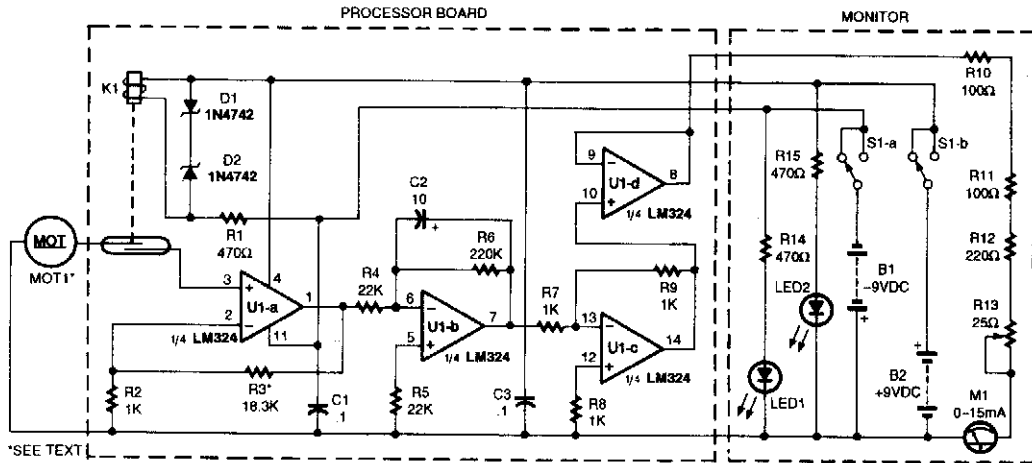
PROCESSOR BOARD

MONITOR

K1

D1
1N4742

D2
1N4742

R1
470Ω

C2
10

R6
220K

R4
22K

MOT

MOT1*

3
2
4
11
1

U1-a
1/4 LM324

R2
1K

R3*
18.3K

C1
.1

6
5
7

U1-b
1/4 LM324

R5
22K

C3
.1

R7
1K

9
10
8

U1-d
1/4 LM324

R9
1K

13
12
14

U1-c
1/4 LM324

R8
1K

R15
470Ω

R14
470Ω

LED2

LED1

S1-a

S1-b

B1
-9VDC

B2
+9VDC

R10
100Ω

R11
100Ω

R12
220Ω

R13
25Ω

M1
0-15mA

*SEE TEXT